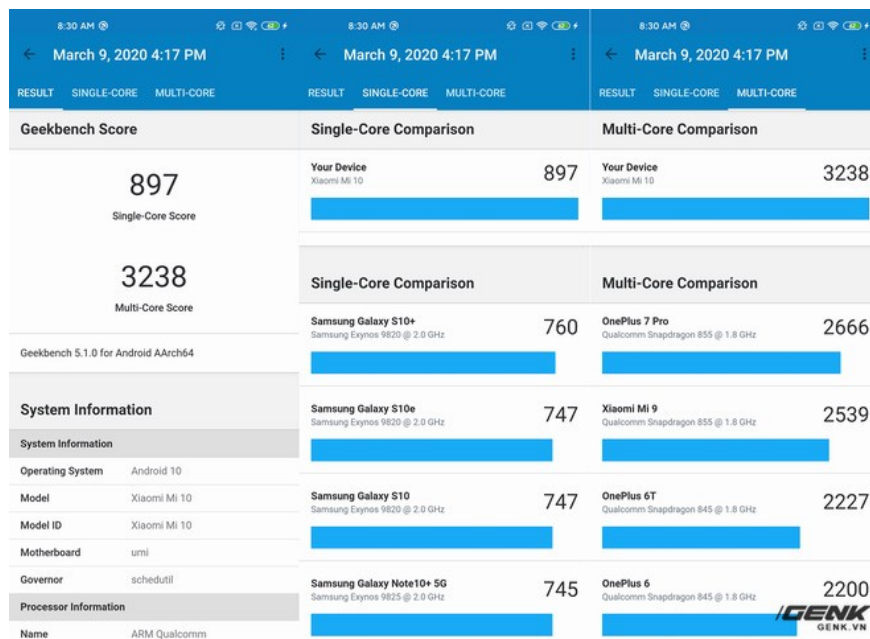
8:30 AM

March 9, 2020 4:17 PM

RESULT SINGLE-CORE MULTI-CORE

Geekbench Score

897
Single-Core Score

3238
Multi-Core Score

Geekbench 5.1.0 for Android AArch64

System Information

System Information

| Operating System | Android 10 |
|---|---|
| Model | Xiaomi Mi 10 |
| Model ID | Xiaomi Mi 10 |
| Motherboard | umi |
| Governor | schedutil |

Processor Information

| Name | ARM Qualcomm |
|---|---|

8:30 AM

March 9, 2020 4:17 PM

RESULT SINGLE-CORE MULTI-CORE

Single-Core Comparison

Your Device
Xiaomi Mi 10
897

Single-Core Comparison

Samsung Galaxy S10+
Samsung Exynos 9820 @ 2.0 GHz
760

Samsung Galaxy S10e
Samsung Exynos 9820 @ 2.0 GHz
747

Samsung Galaxy S10
Samsung Exynos 9820 @ 2.0 GHz
747

Samsung Galaxy Note10+ 5G
Samsung Exynos 9825 @ 2.0 GHz
745

8:30 AM

March 9, 2020 4:17 PM

RESULT SINGLE-CORE MULTI-CORE

Multi-Core Comparison

Your Device
Xiaomi Mi 10
3238

Multi-Core Comparison

OnePlus 7 Pro
Qualcomm Snapdragon 855 @ 1.8 GHz
2666

Xiaomi Mi 9
Qualcomm Snapdragon 855 @ 1.8 GHz
2539

OnePlus 6T
Qualcomm Snapdragon 845 @ 1.8 GHz
2227

OnePlus 6
Qualcomm Snapdragon 845 @ 1.8 GHz
2200

GENK
GENK.VN